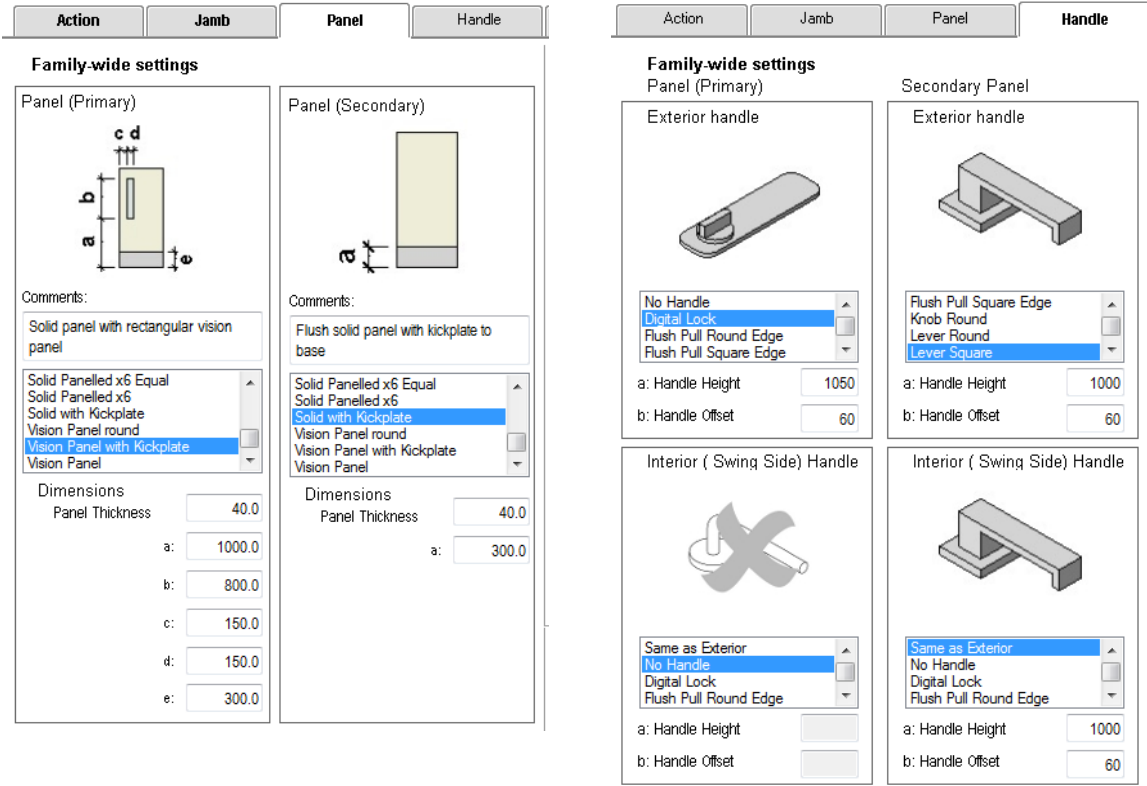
Action | Jamb | Panel | Handle

Family-wide settings

Panel (Primary)

c d

b

a

e

Comments:

Solid panel with rectangular vision panel

Solid Panelled x6 Equal
Solid Panelled x6
Solid with Kickplate
Vision Panel round
Vision Panel with Kickplate
Vision Panel

Dimensions
Panel Thickness 40.0
a: 1000.0
b: 800.0
c: 150.0
d: 150.0
e: 300.0

Panel (Secondary)

a

Comments:

Flush solid panel with kickplate to base

Solid Panelled x6 Equal
Solid Panelled x6
Solid with Kickplate
Vision Panel round
Vision Panel with Kickplate
Vision Panel

Dimensions
Panel Thickness 40.0
a: 300.0

Action | Jamb | Panel | Handle

Family-wide settings

Panel (Primary)

Exterior handle

No Handle
Digital Lock
Flush Pull Round Edge
Flush Pull Square Edge

a: Handle Height 1050
b: Handle Offset 60

Interior ( Swing Side) Handle

Same as Exterior
No Handle
Digital Lock
Flush Pull Round Edge

a: Handle Height
b: Handle Offset

Secondary Panel

Exterior handle

Flush Pull Square Edge
Knob Round
Lever Round
Lever Square

a: Handle Height 1000
b: Handle Offset 60

Interior ( Swing Side) Handle

Same as Exterior
No Handle
Digital Lock
Flush Pull Round Edge

a: Handle Height 1000
b: Handle Offset 60